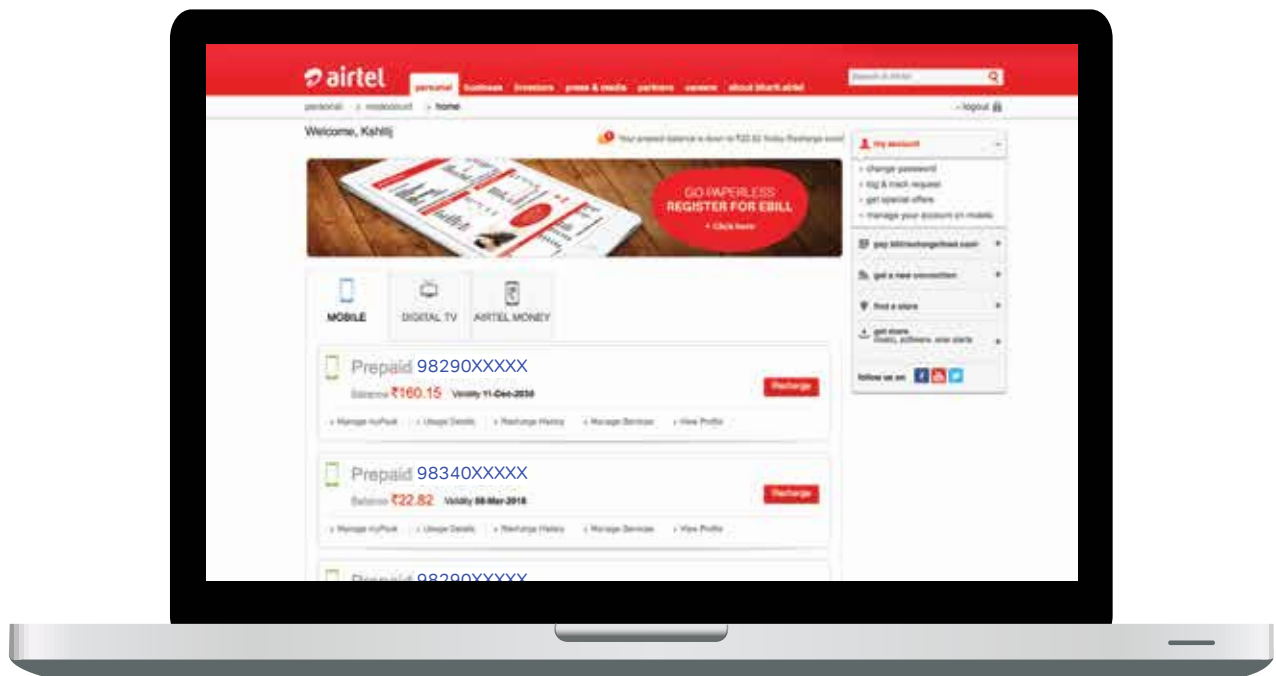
airtel

personal | business | investors | press & media | partners | careers | about bharti airtel

Search in Airtel

personal > myaccount > home

logout

Welcome, Kshitij

Your prepaid balance is down to ₹22.82 today Recharge soon!

GO PAPERLESS
REGISTER FOR EBILL
+ Click here

MOBILE | DIGITAL TV | AIRTEL MONEY

Prepaid 98290XXXXX
Balance ₹160.15 Validity 11-Dec-2030
Recharge
Manage myPack | Usage Details | Recharge History | Manage Services | View Profile

Prepaid 98340XXXXX
Balance ₹22.82 Validity 08-Mar-2018
Recharge
Manage myPack | Usage Details | Recharge History | Manage Services | View Profile

Prepaid 98290XXXXX

my account
change password
log & track request
get special offers
manage your account on mobile

pay bill/recharge/load cash
get a new connection
find a store
get more music, software, wise starts

follow us on